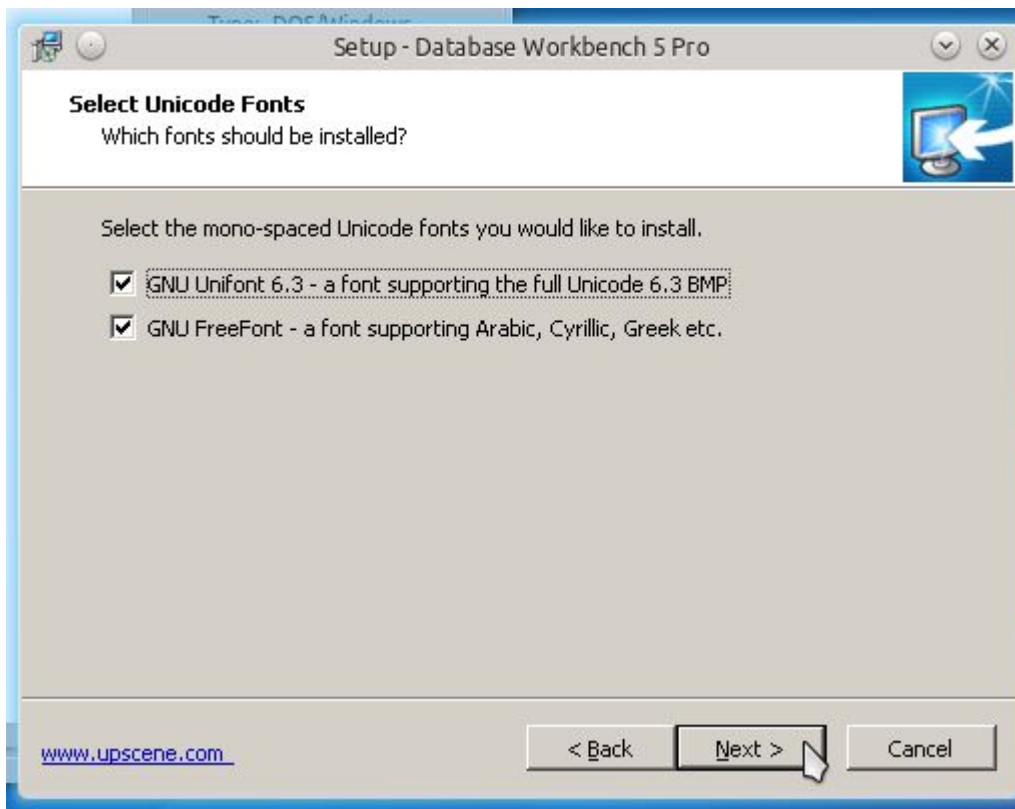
Type: DOS/Windows

Setup - Database Workbench 5 Pro

Select Unicode Fonts
Which fonts should be installed?

Select the mono-spaced Unicode fonts you would like to install.

GNU Unifont 6.3 - a font supporting the full Unicode 6.3 BMP

GNU FreeFont - a font supporting Arabic, Cyrillic, Greek etc.

www.upscene.com

< Back

Next >

Cancel